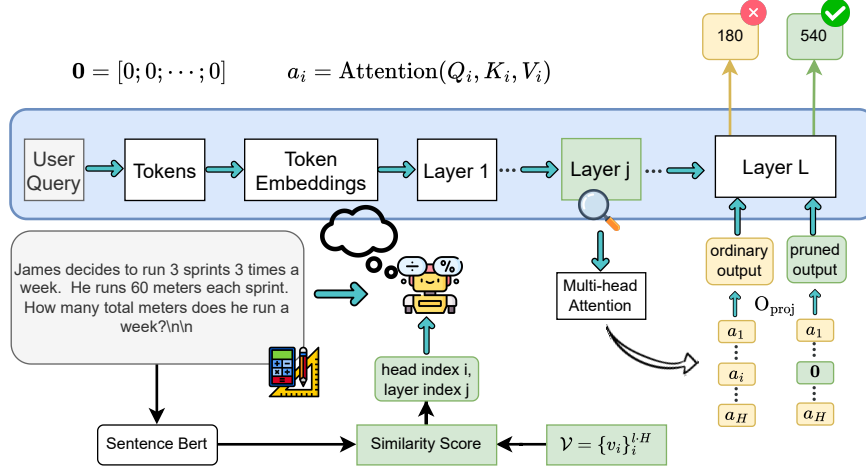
$\mathbf{0} = [0; 0; \cdots; 0]$ $a_i = \text{Attention}(Q_i, K_i, V_i)$

180

540

User Query

Tokens

Token Embeddings

Layer 1

Layer j

Layer L

James decides to run 3 sprints 3 times a week. He runs 60 meters each sprint. How many total meters does he run a week?\n\n

Multi-head Attention

ordinary output

pruned output

$O_{proj}$

$a_1$

$a_i$

$a_H$

$a_1$

$\mathbf{0}$

$a_H$

head index i, layer index j

Sentence Bert

Similarity Score

$\mathcal{V} = \{v_i\}_i^{l \cdot H}$